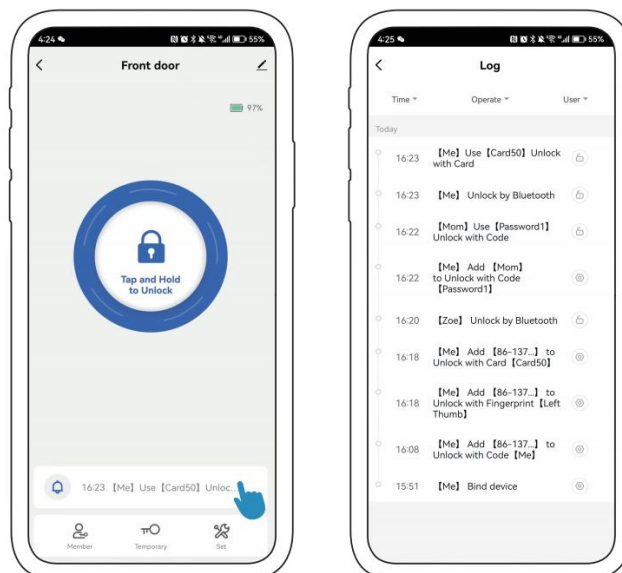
4:24

Front door

97%

Tap and Hold to Unlock

16:23 【Me】 Use【Card50】 Unloc...

Member

Temporary

Set

4:25

55%

Log

Time

Operate

User

Today

16:23 【Me】 Use【Card50】 Unlock with Card

16:23 【Me】 Unlock by Bluetooth

16:22 【Mom】 Use【Password1】 Unlock with Code

16:22 【Me】 Add 【Mom】 to Unlock with Code 【Password1】

16:20 【Zoe】 Unlock by Bluetooth

16:18 【Me】 Add 【86-137...】 to Unlock with Card【Card50】

16:18 【Me】 Add 【86-137...】 to Unlock with Fingerprint【Left Thumb】

16:08 【Me】 Add 【86-137...】 to Unlock with Code【Me】

15:51 【Me】 Bind device